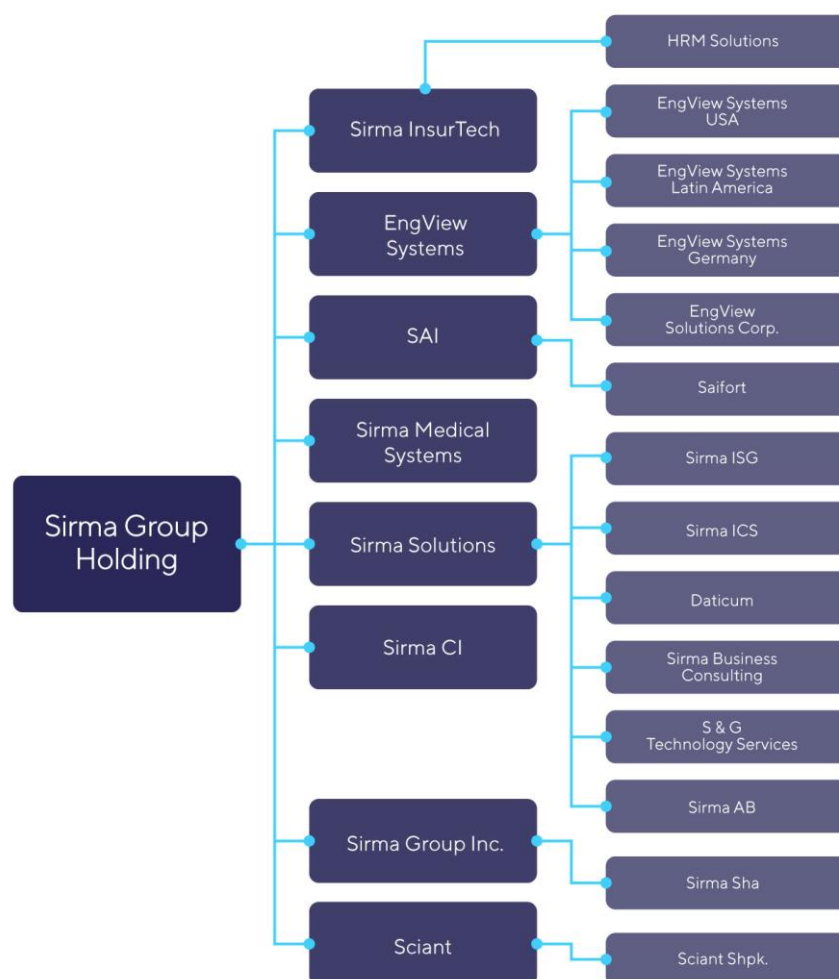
Sirma Group Holding

Sirma InsurTech

HRM Solutions

EngView Systems

EngView Systems USA

EngView Systems Latin America

EngView Systems Germany

EngView Solutions Corp.

SAI

Saifort

Sirma Medical Systems

Sirma Solutions

Sirma ISG

Sirma ICS

Daticum

Sirma Business Consulting

S & G Technology Services

Sirma AB

Sirma CI

Sirma Group Inc.

Sirma Sha

Sciant

Sciant Shpk.